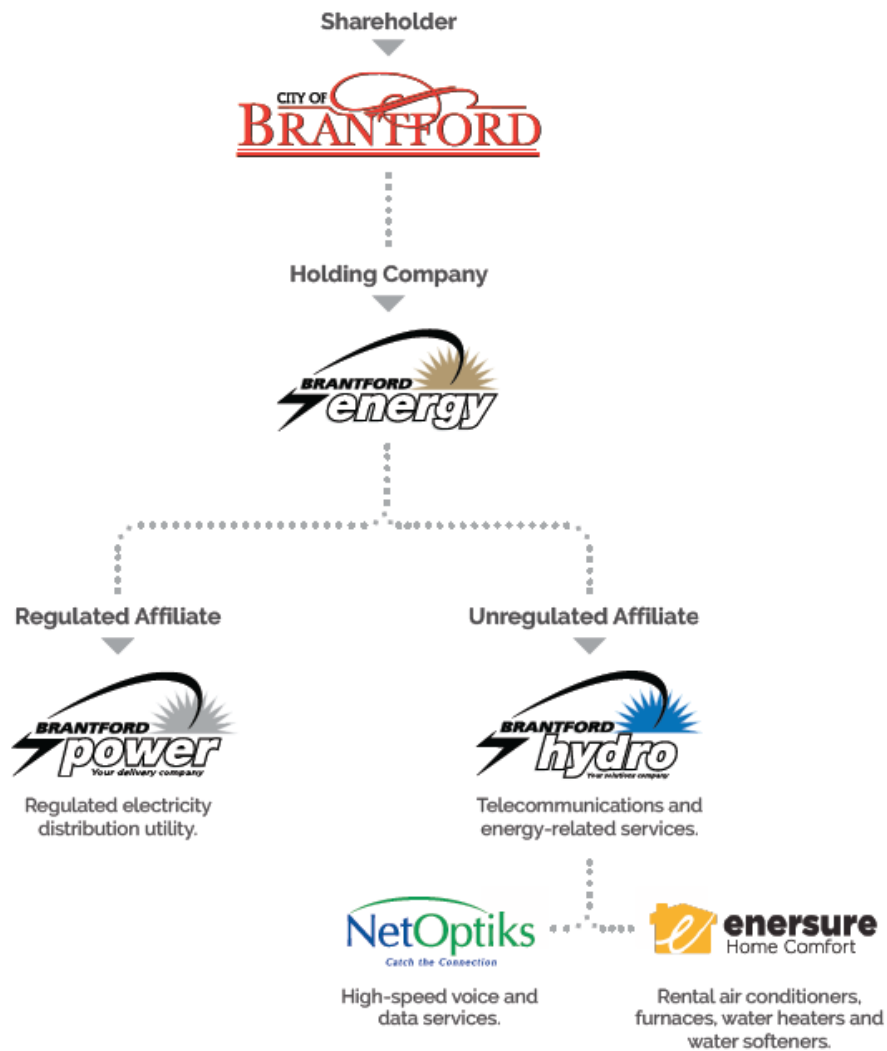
Shareholder

CITY OF BRANTFORD

Holding Company

BRANTFORD energy

Regulated Affiliate

BRANTFORD power
Your delivery company

Regulated electricity distribution utility.

Unregulated Affiliate

BRANTFORD hydro
Your solutions company

Telecommunications and energy-related services.

NetOptiks
Catch the Connection

High-speed voice and data services.

e enersure
Home Comfort

Rental air conditioners, furnaces, water heaters and water softeners.